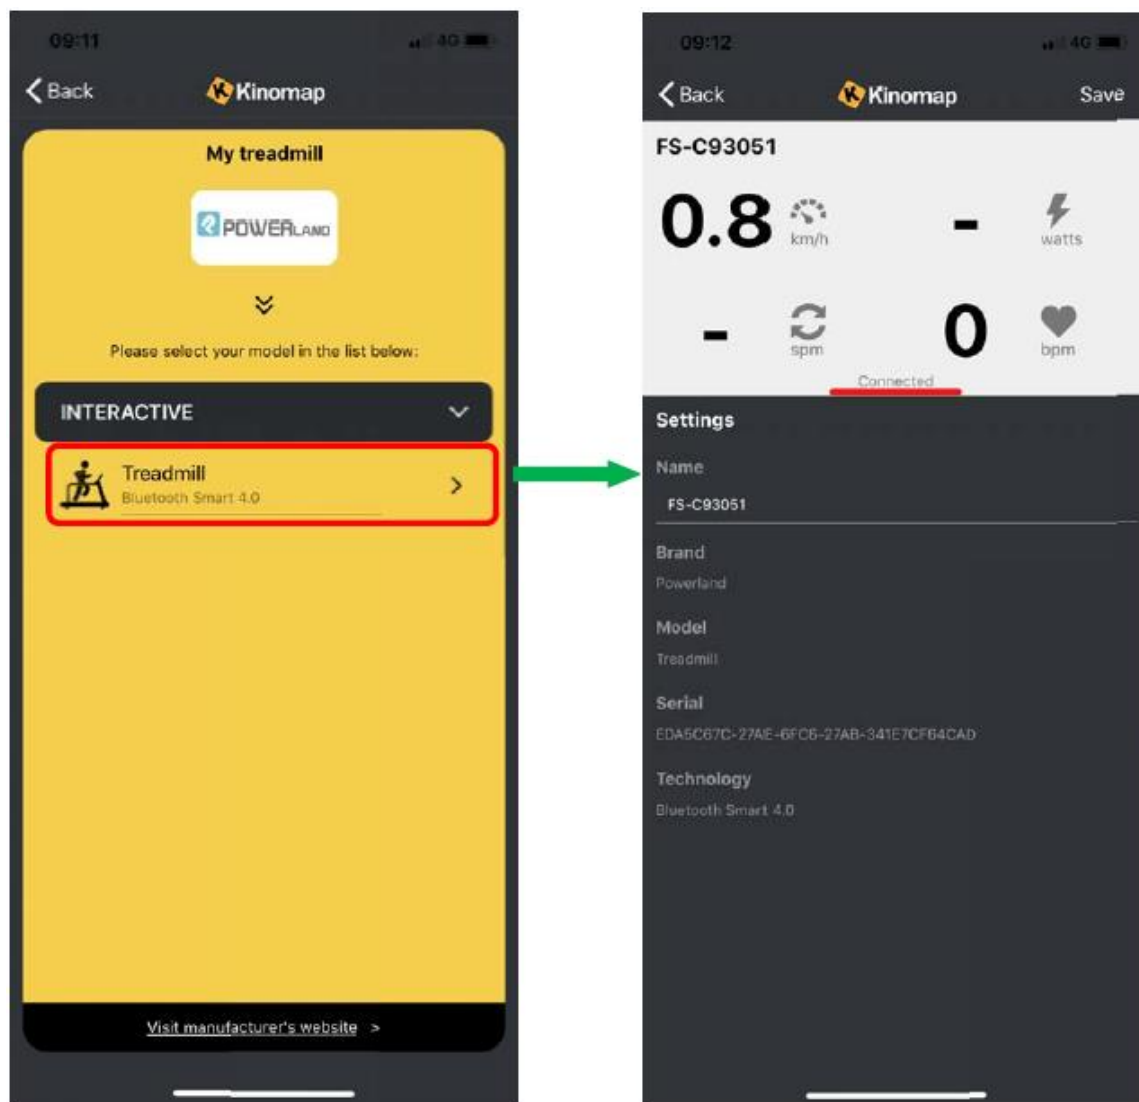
09:11
4G

Back
Kinomap

My treadmill

POWERLAND

Please select your model in the list below:

INTERACTIVE

Treadmill
Bluetooth Smart 4.0

Visit manufacturer's website >

09:12
4G

Back
Kinomap
Save

FS-C93051

0.8 km/h
- watts
- spm
0 bpm
Connected

Settings

Name
FS-C93051

Brand
Powerland

Model
Treadmill

Serial
EDA5C67C-27AE-6FC6-27AB-341E7CF64CAD

Technology
Bluetooth Smart 4.0